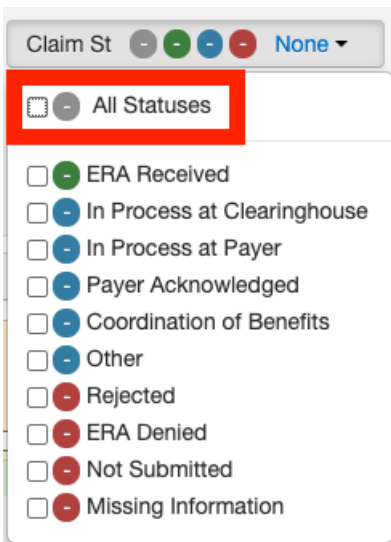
Claim St - - - - None ▾

- All Statuses

- ERA Received
- In Process at Clearinghouse
- In Process at Payer
- Payer Acknowledged
- Coordination of Benefits
- Other
- Rejected
- ERA Denied
- Not Submitted
- Missing Information